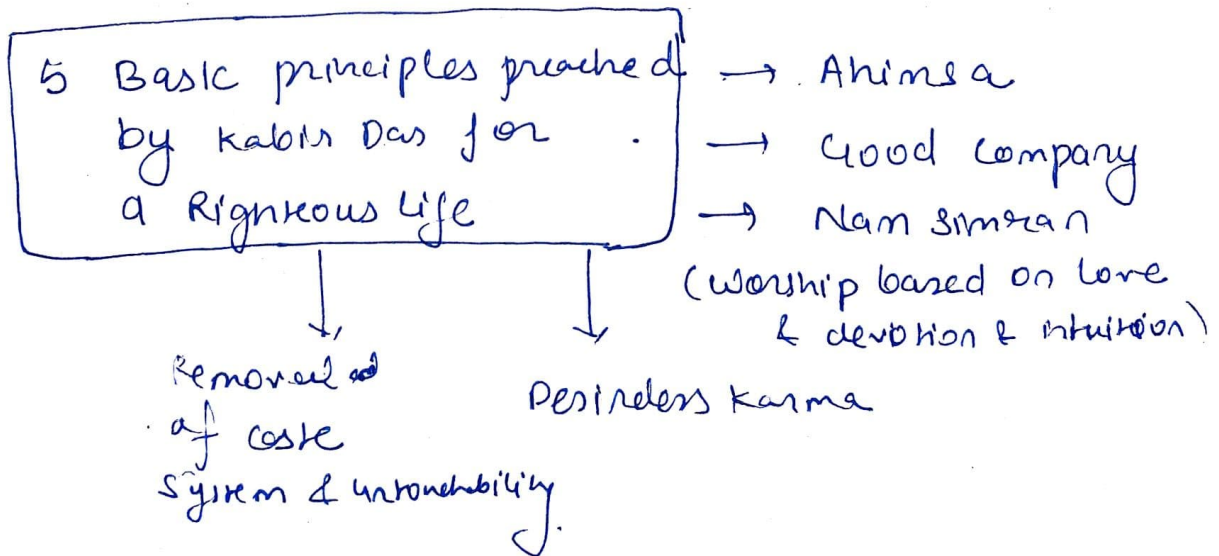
5 Basic principles preached by kabir Das for a Righteous Life

→ Ahimsa
→ Good Company
→ Nam simran (worship based on love & devotion & intuition)

Removal of caste System & untouchability.

Desireless Karma